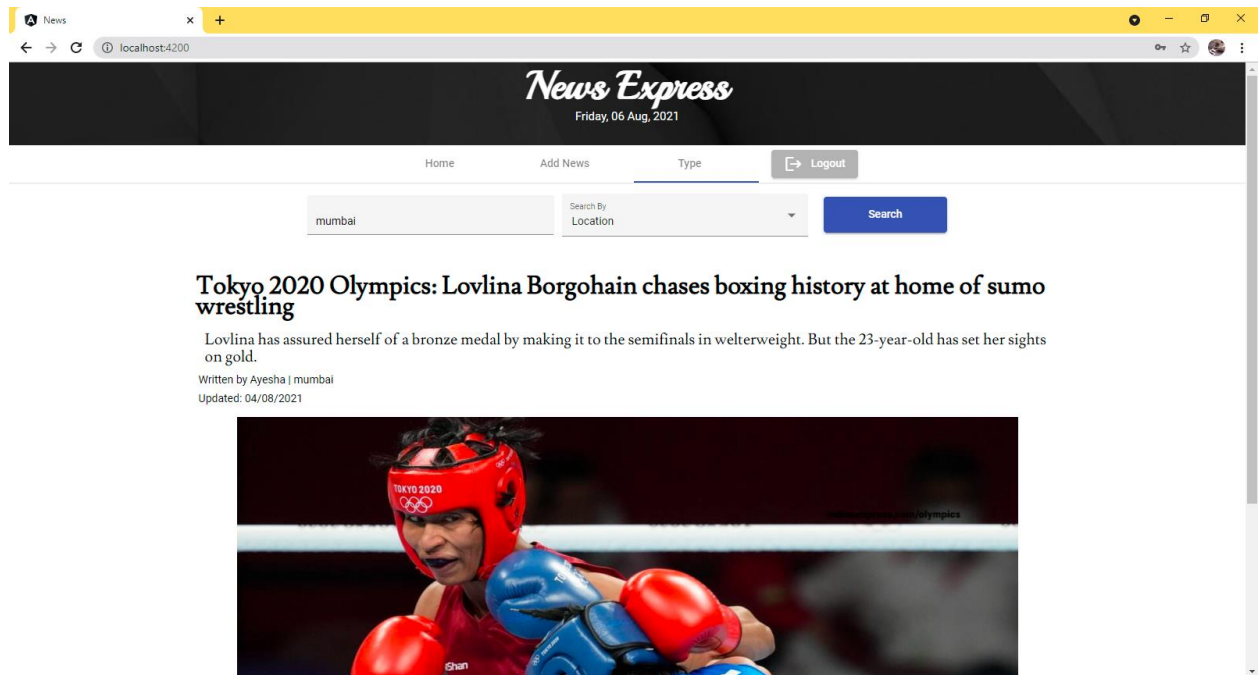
News
localhost:4200

News Express
Friday, 06 Aug, 2021

Home
Add News
Type
Logout

mumbai
Search By
Location
Search

Tokyo 2020 Olympics: Lovlina Borgohain chases boxing history at home of sumo wrestling

Lovlina has assured herself of a bronze medal by making it to the semifinals in welterweight. But the 23-year-old has set her sights on gold.

Written by Ayesha | mumbai
Updated: 04/08/2021

TOKYO 2020
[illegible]/olympics
Shan